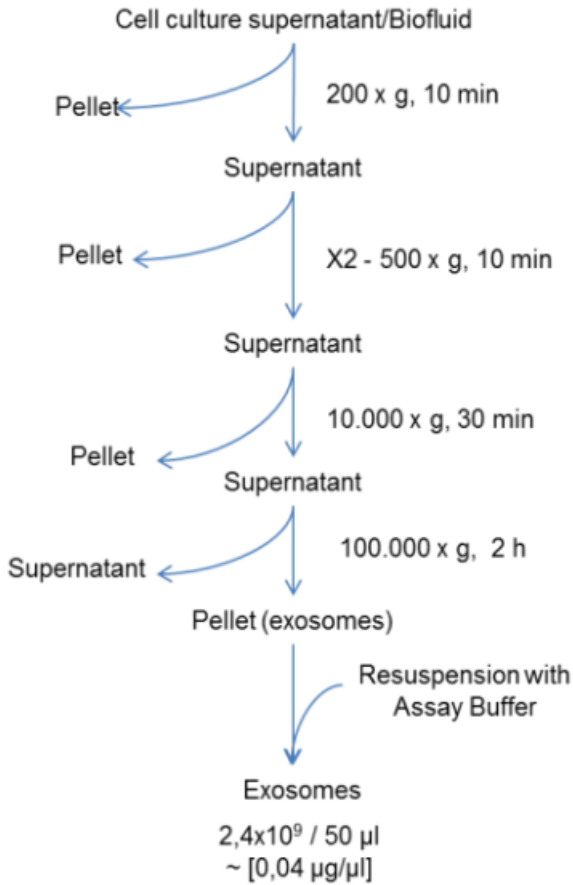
Cell culture supernatant/Biofluid

Pellet

200 x g, 10 min

Supernatant

Pellet

X2 - 500 x g, 10 min

Supernatant

10.000 x g, 30 min

Pellet

Supernatant

100.000 x g, 2 h

Supernatant

Pellet (exosomes)

Resuspension with Assay Buffer

Exosomes

$2{,}4\times10^{9}$ / 50 µl
~ [0,04 µg/µl]